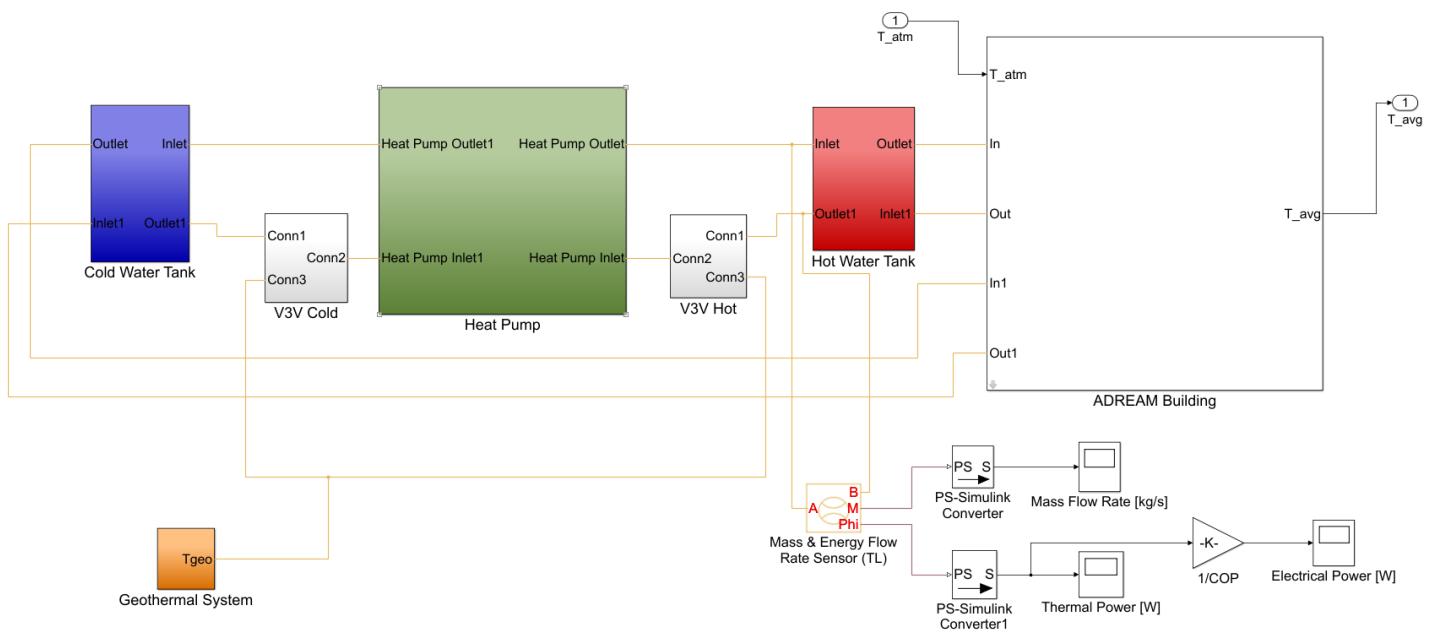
1
T_atm

T_atm
In
Out
In1
Out1
T_avg
ADREAM Building

1
T_avg

Outlet
Inlet
Inlet1
Outlet1
Cold Water Tank

Conn1
Conn2
Conn3
V3V Cold

Heat Pump Outlet1
Heat Pump Outlet
Heat Pump Inlet1
Heat Pump Inlet
Heat Pump

Conn1
Conn2
Conn3
V3V Hot

Inlet
Outlet
Outlet1
Inlet1
Hot Water Tank

A
B
M
Phi
Mass & Energy Flow Rate Sensor (TL)

PS S
PS-Simulink Converter

Mass Flow Rate [kg/s]

PS S
PS-Simulink Converter1

Thermal Power [W]

-K-
1/COP

Electrical Power [W]

Tgeo
Geothermal System